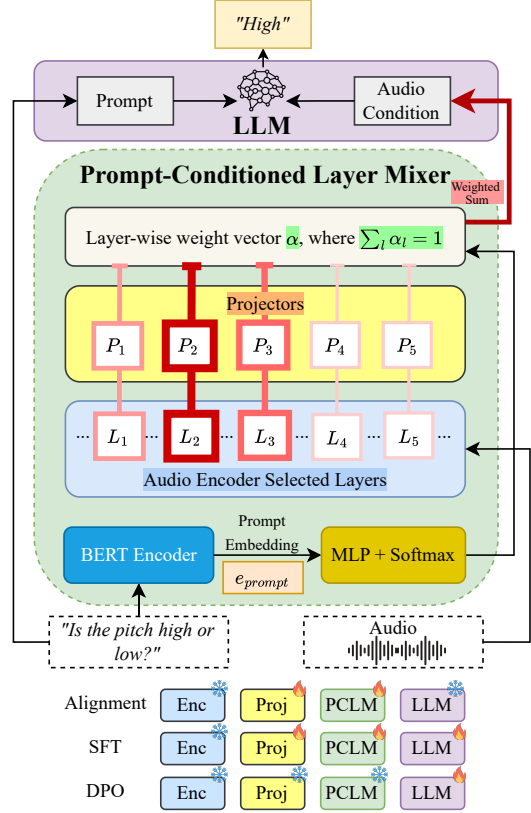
"High"

Prompt

LLM

Audio Condition

Prompt-Conditioned Layer Mixer

Weighted Sum

Layer-wise weight vector $\alpha$, where $\sum_l \alpha_l = 1$

Projectors

$P_1$ $P_2$ $P_3$ $P_4$ $P_5$

... $L_1$ ... $L_2$ ... $L_3$ ... $L_4$ ... $L_5$ ...

Audio Encoder Selected Layers

BERT Encoder

Prompt Embedding

$e_{prompt}$

MLP + Softmax

"Is the pitch high or low?"

Audio

| | | | | |
|---|---|---|---|---|
| Alignment | Enc | Proj | PCLM | LLM |
| SFT | Enc | Proj | PCLM | LLM |
| DPO | Enc | Proj | PCLM | LLM |